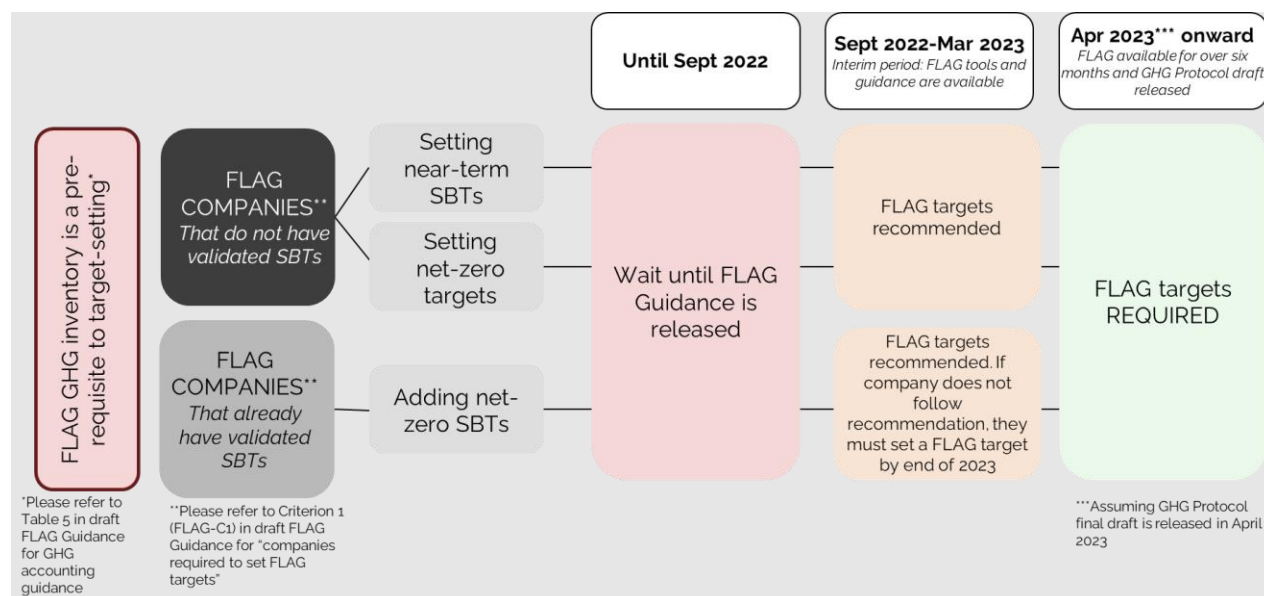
Until Sept 2022

Sept 2022-Mar 2023
Interim period: FLAG tools and guidance are available

Apr 2023*** onward
FLAG available for over six months and GHG Protocol draft released

FLAG GHG inventory is a pre-requisite to target-setting*

FLAG COMPANIES**
That do not have validated SBTs

Setting near-term SBTs

Setting net-zero targets

FLAG COMPANIES**
That already have validated SBTs

Adding net-zero SBTs

Wait until FLAG Guidance is released

FLAG targets recommended

FLAG targets recommended. If company does not follow recommendation, they must set a FLAG target by end of 2023

FLAG targets REQUIRED

*Please refer to Table 5 in draft FLAG Guidance for GHG accounting guidance

**Please refer to Criterion 1 (FLAG-C1) in draft FLAG Guidance for "companies required to set FLAG targets"

***Assuming GHG Protocol final draft is released in April 2023